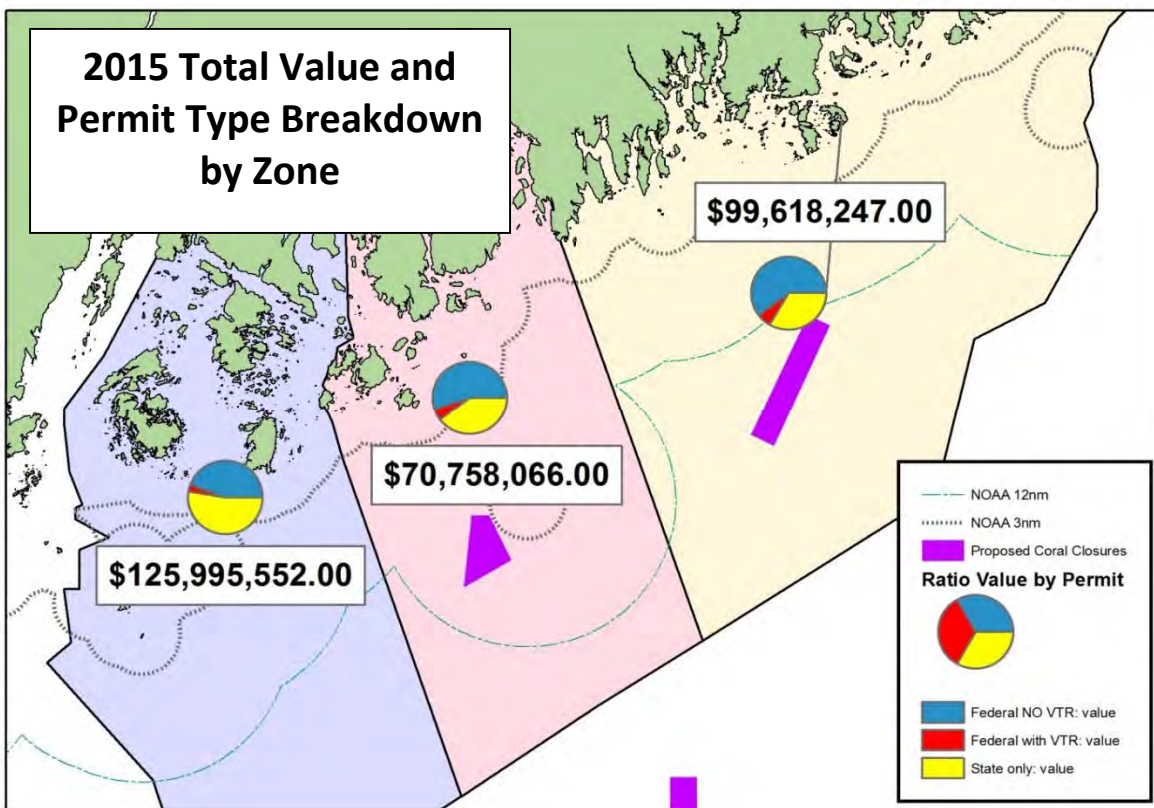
2015 Total Value and Permit Type Breakdown by Zone

$99,618,247.00

$70,758,066.00

$125,995,552.00

NOAA 12nm
NOAA 3nm
Proposed Coral Closures
Ratio Value by Permit

Federal NO VTR: value
Federal with VTR: value
State only: value